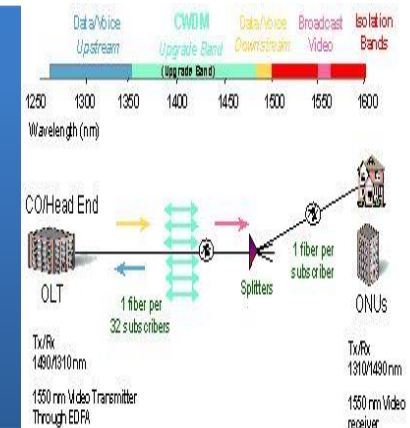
Data/Voice Upstream

CWDM Upgrade Band

Data/Voice Downstream

Broadcast Video

Isolation Bands

(Upgrade Band)

1250 1300 1350 1400 1450 1500 1550 1600

Wavelength (nm)

CO/Head End

OLT

1 fiber per 32 subscribers

Splitters

1 fiber per subscriber

ONUs

Tx/Rx 1490/1310 nm

1550 nm Video Transmitter Through EDFA

Tx/Rx 1310/1490 nm

1550 nm Video receiver